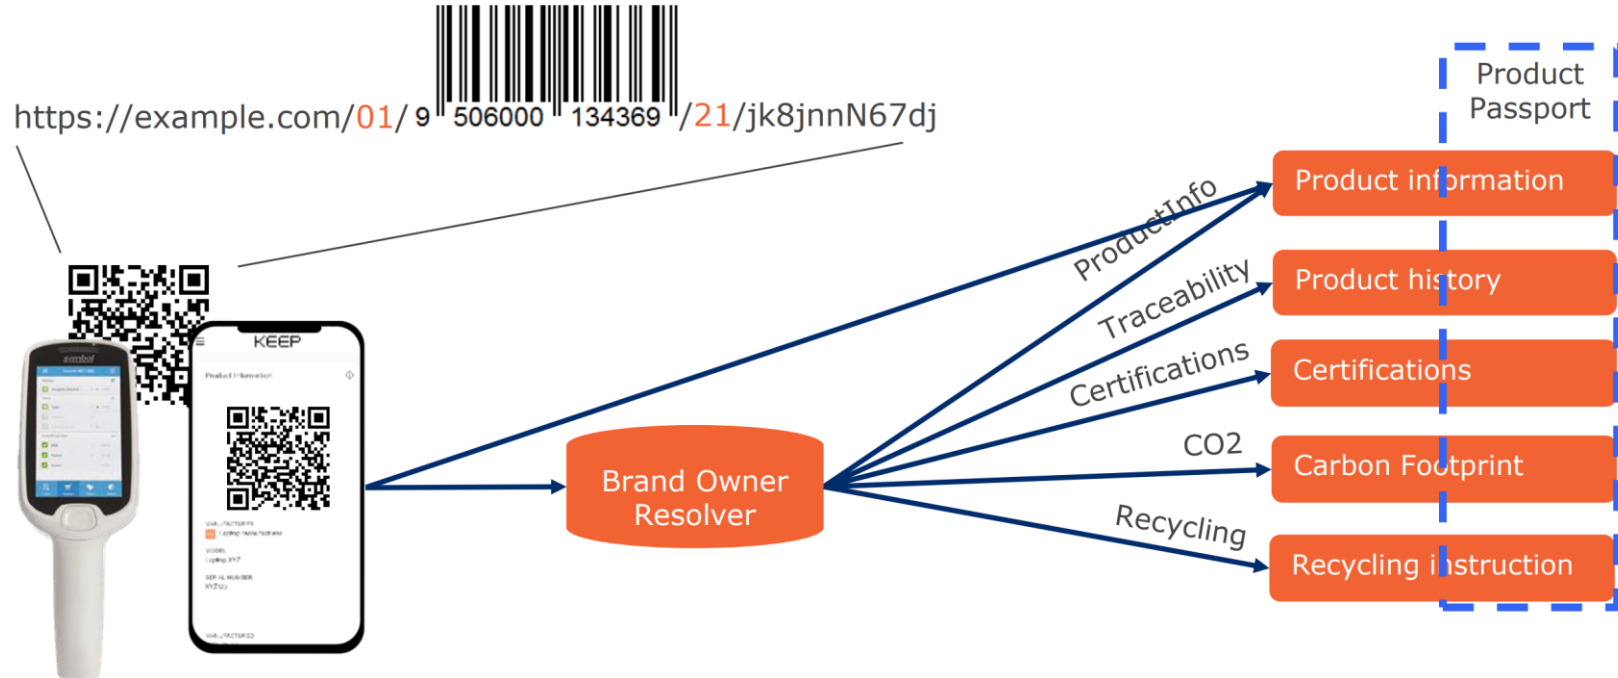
https://example.com/01/9 506000 134369 /21/jk8jnnN67dj

Product Passport

KEEP

Product Information

Brand Owner Resolver

ProductInfo

Traceability

Certifications

CO2

Recycling

Product information

Product history

Certifications

Carbon Footprint

Recycling instruction